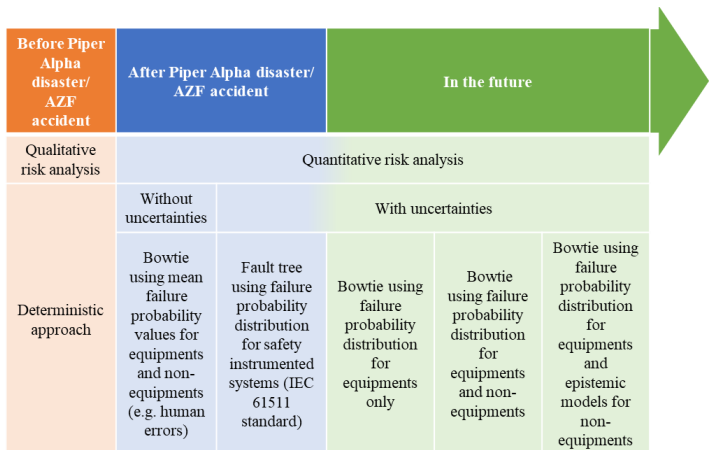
| Before Piper Alpha disaster/ AZF accident | After Piper Alpha disaster/ AZF accident | | In the future | | |
|---|---|---|---|---|---|
| Qualitative risk analysis | Quantitative risk analysis | | | | |
| Deterministic approach | Without uncertainties | With uncertainties | | | |
| | Bowtie using mean failure probability values for equipments and non-equipments (e.g. human errors) | Fault tree using failure probability distribution for safety instrumented systems (IEC 61511 standard) | Bowtie using failure probability distribution for equipments only | Bowtie using failure probability distribution for equipments and non-equipments | Bowtie using failure probability distribution for equipments and epistemic models for non-equipments |